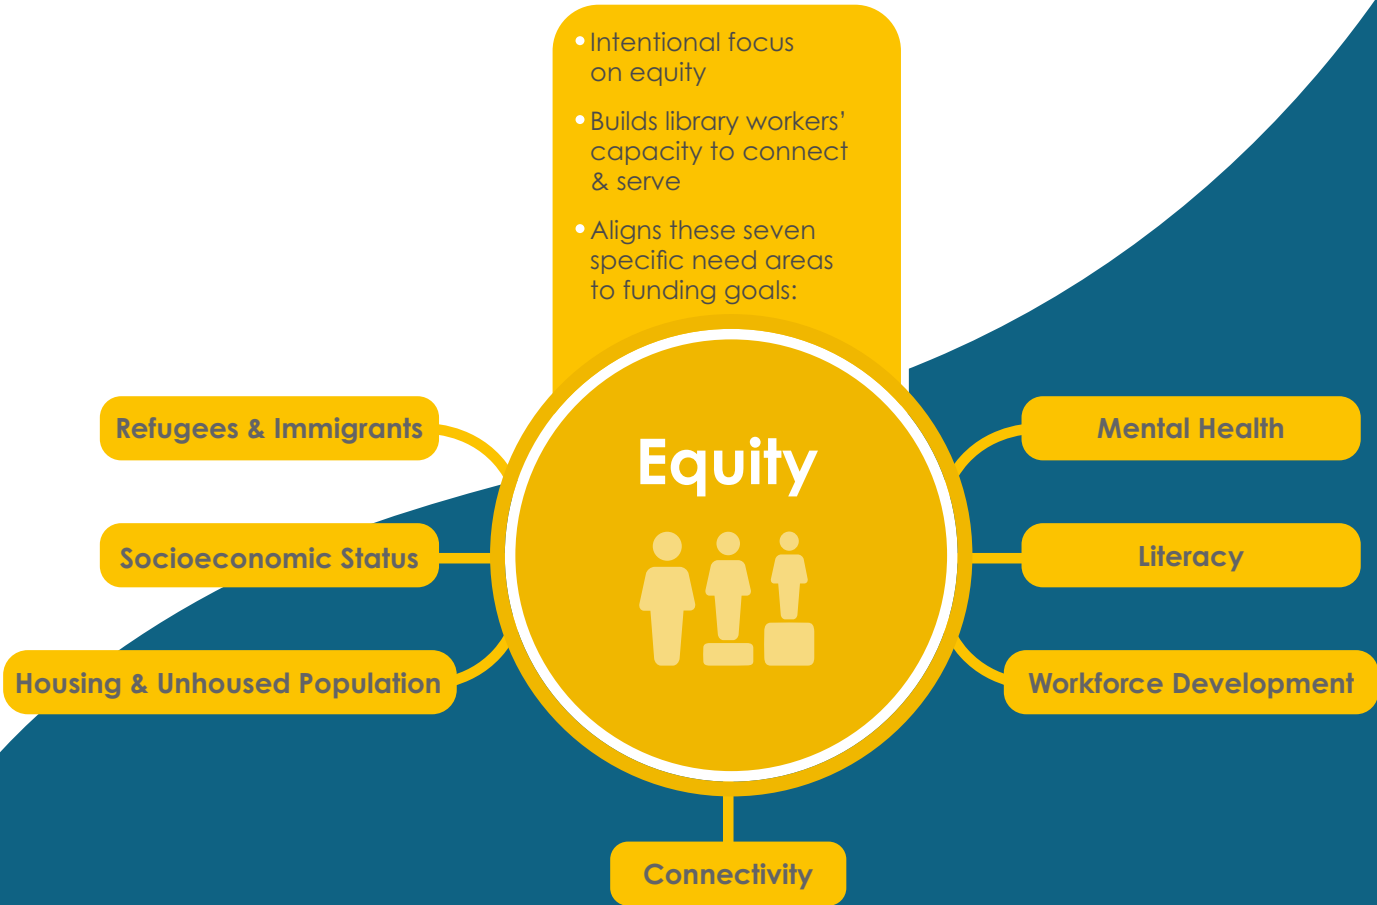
• Intentional focus on equity

• Builds library workers' capacity to connect & serve

• Aligns these seven specific need areas to funding goals:

Equity

Refugees & Immigrants

Socioeconomic Status

Housing & Unhoused Population

Mental Health

Literacy

Workforce Development

Connectivity